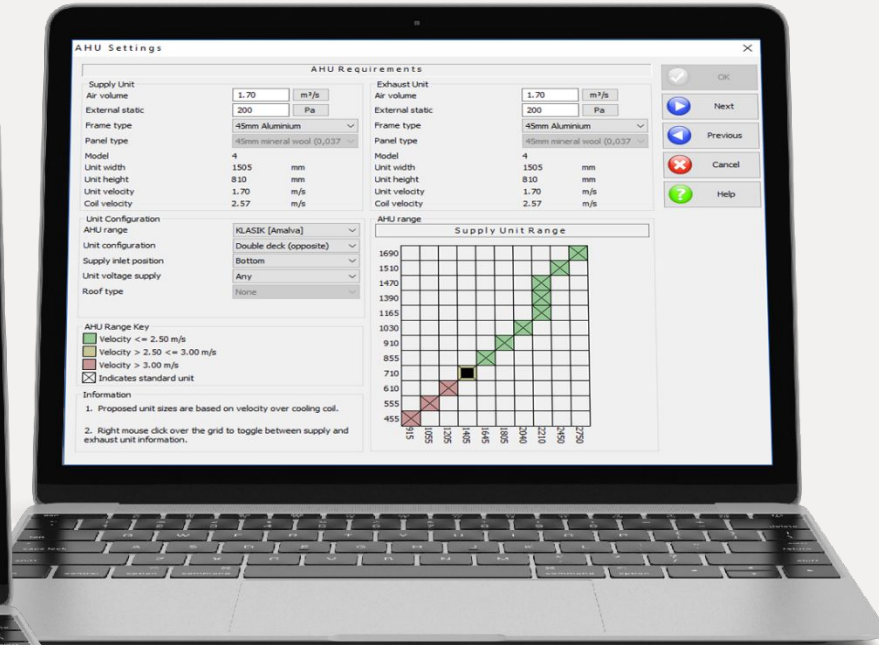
AHU Settings

AHU Requirements

Supply Unit
Air volume 1.70 m³/s
External static 200 Pa
Frame type 45mm Aluminium
Panel type 45mm mineral wool (0,037
Model 4
Unit width 1505 mm
Unit height 810 mm
Unit velocity 1.70 m/s
Coil velocity 2.57 m/s

Exhaust Unit
Air volume 1.70 m³/s
External static 200 Pa
Frame type 45mm Aluminium
Panel type 45mm mineral wool (0,037
Model 4
Unit width 1505 mm
Unit height 810 mm
Unit velocity 1.70 m/s
Coil velocity 2.57 m/s

OK
Next
Previous
Cancel
Help

Unit Configuration
AHU range KLASIK [Amalva]
Unit configuration Double deck (opposite)
Supply inlet position Bottom
Unit voltage supply Any
Roof type None

AHU range
Supply Unit Range
1690
1510
1470
1390
1165
1030
910
855
710
610
555
455
915 1055 1205 1405 1645 1885 2040 2210 2450 2750

AHU Range Key
Velocity <= 2.50 m/s
Velocity > 2.50 <= 3.00 m/s
Velocity > 3.00 m/s
Indicates standard unit

Information
1. Proposed unit sizes are based on velocity over cooling coil.

2. Right mouse click over the grid to toggle between supply and exhaust unit information.